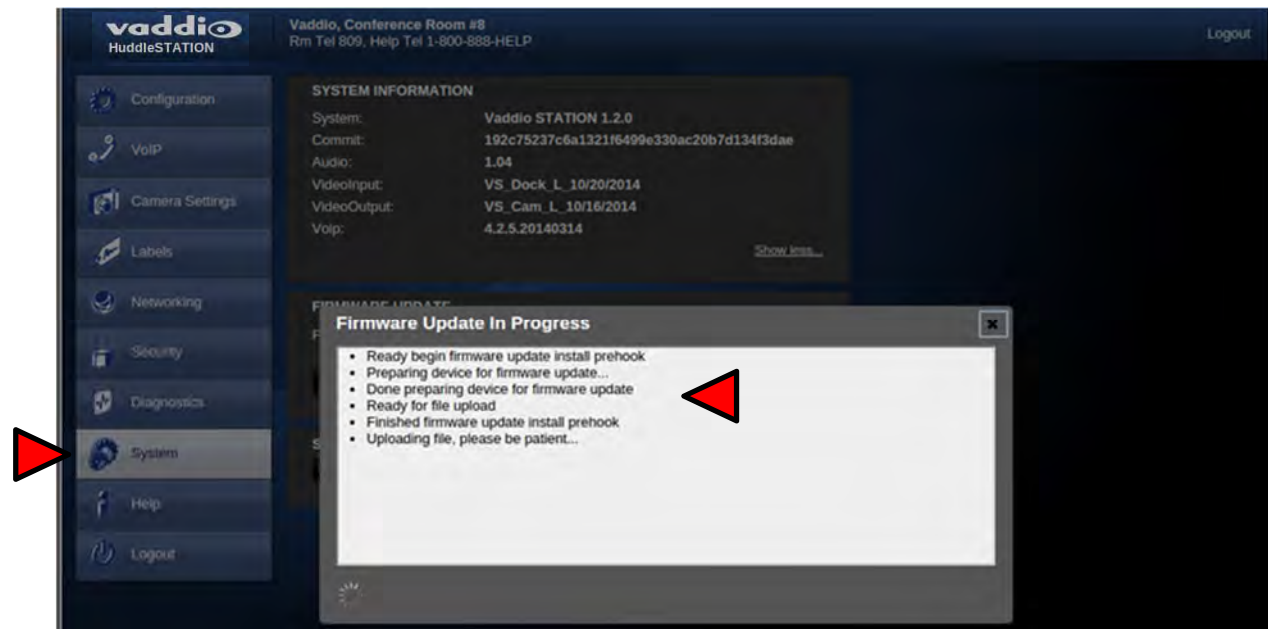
vaddio
HuddleSTATION

Vaddio, Conference Room #8
Rm Tel 809, Help Tel 1-800-888-HELP

Logout

Configuration
VoIP
Camera Settings
Labels
Networking
Security
Diagnostics
System
Help
Logout

SYSTEM INFORMATION

| | |
|---|---|
| System: | Vaddio STATION 1.2.0 |
| Commit: | 192c75237c6a1321f6499e330ac20b7d134f3dae |
| Audio: | 1.04 |
| VideoInput: | VS_Dock_L_10/20/2014 |
| VideoOutput: | VS_Cam_L_10/16/2014 |
| Voip: | 4.2.5.20140314 |

Show less...

FIRMWARE UPDATE

Firmware Update In Progress

- Ready begin firmware update install prehook
- Preparing device for firmware update...
- Done preparing device for firmware update
- Ready for file upload
- Finished firmware update install prehook
- Uploading file, please be patient...